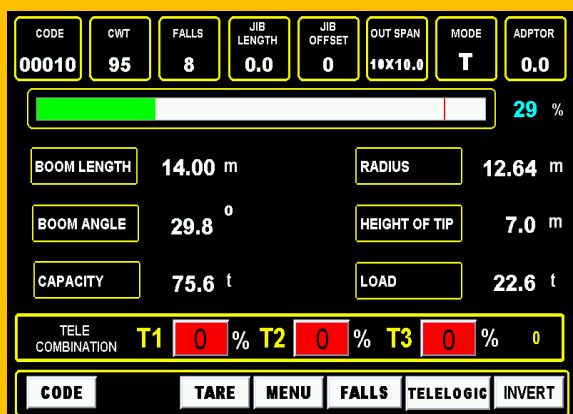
| CODE | CWT | FALLS | JIB LENGTH | JIB OFFSET | OUT SPAN | MODE | ADPTOR |
|---|---|---|---|---|---|---|---|
| 00010 | 95 | 8 | 0.0 | 0 | 10X10.0 | T | 0.0 |

29 %

BOOM LENGTH 14.00 m

RADIUS 12.64 m

BOOM ANGLE 29.8 o

HEIGHT OF TIP 7.0 m

CAPACITY 75.6 t

LOAD 22.6 t

TELE COMBINATION T1 0 % T2 0 % T3 0 % 0

CODE TARE MENU FALLS TELELOGIC INVERT